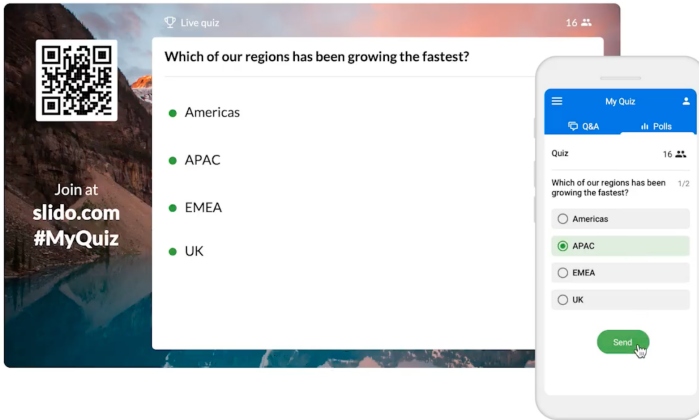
Join at
slido.com
#MyQuiz

Live quiz
16

Which of our regions has been growing the fastest?

Americas
APAC
EMEA
UK

My Quiz
Q&A
Polls

Quiz
16

Which of our regions has been growing the fastest?
1/2

Americas
APAC
EMEA
UK

Send